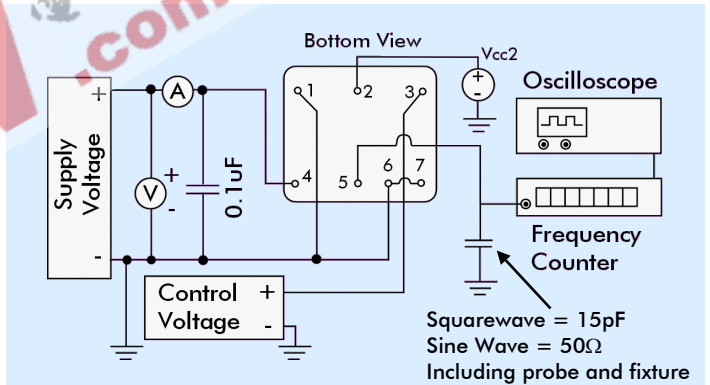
.com

Bottom View

Vcc2

+

-

Oscilloscope

+

A

1

2

3

Supply Voltage

V

+

-

0.1uF

4

5

6

7

Frequency Counter

-

Control Voltage

+

-

Squarewave = 15pF
Sine Wave = 50Ω
Including probe and fixture